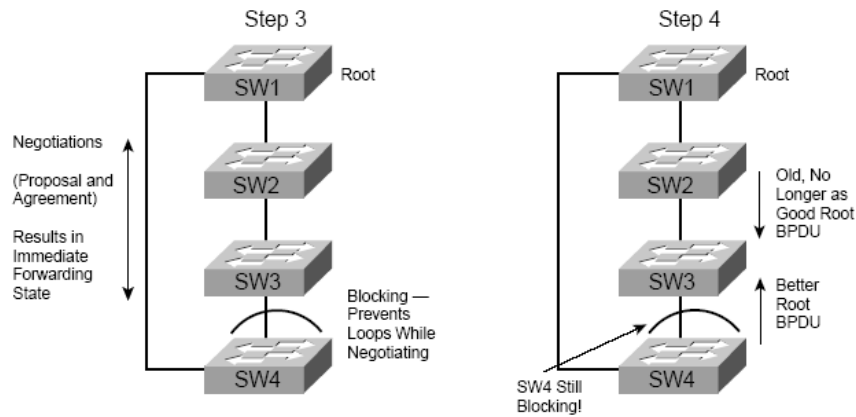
Step 3

Root

SW1

Negotiations

(Proposal and Agreement)

Results in Immediate Forwarding State

SW2

SW3

Blocking — Prevents Loops While Negotiating

SW4

Step 4

Root

SW1

SW2

Old, No Longer as Good Root BPDU

SW3

Better Root BPDU

SW4

SW4 Still Blocking!